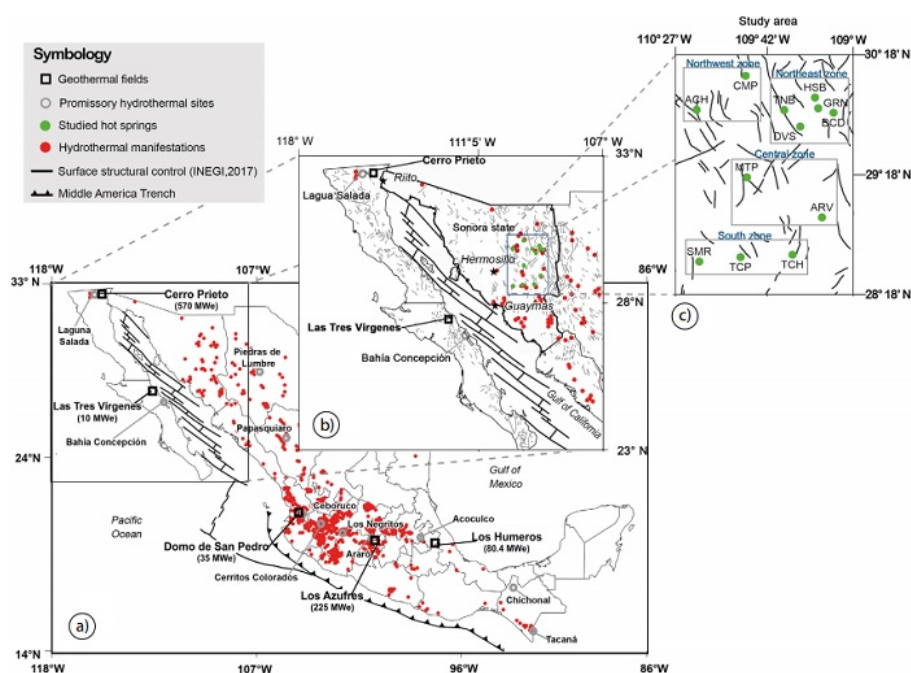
Symbology
Geothermal fields
Promissory hydrothermal sites
Studied hot springs
Hydrothermal manifestations
Surface structural control (INEGI,2017)
Middle America Trench

Study area
110° 27' W 109° 42' W 109° W
30° 18' N
Northwest zone
Northeast zone
CMP
HSB
ACH
TNB
GRN
SCD
DVS
Central zone
MTP
29° 18' N
ARV
South zone
SMR
TCP
TCH
86°W
28° 18' N
c)

118° W 111°5' W 107° W
33°N
Cerro Prieto
Riito
Lagua Salada
Sonora state
Hermosillo
28°N
Guaymas
Las Tres Virgenes
Bahía Concepción
Gulf of California
23° N
b)

118°W 107°W
33° N
Cerro Prieto
(570 MWe)
Laguna Salada
Piedras de Lumbre
Las Tres Vírgenes
(10 MWe)
Bahía Concepción
Papasquiaro
24°N
Gulf of Mexico
Pacific Ocean
Ceboruco
Los Negritos
Acoculco
Araro
Los Humeros
(80.4 MWe)
Domo de San Pedro
(35 MWe)
Cerritos Colorados
Los Azufres
(225 MWe)
Chichonal
Tacaná
a)
14°N
118°W 107°W 96°W 86°W